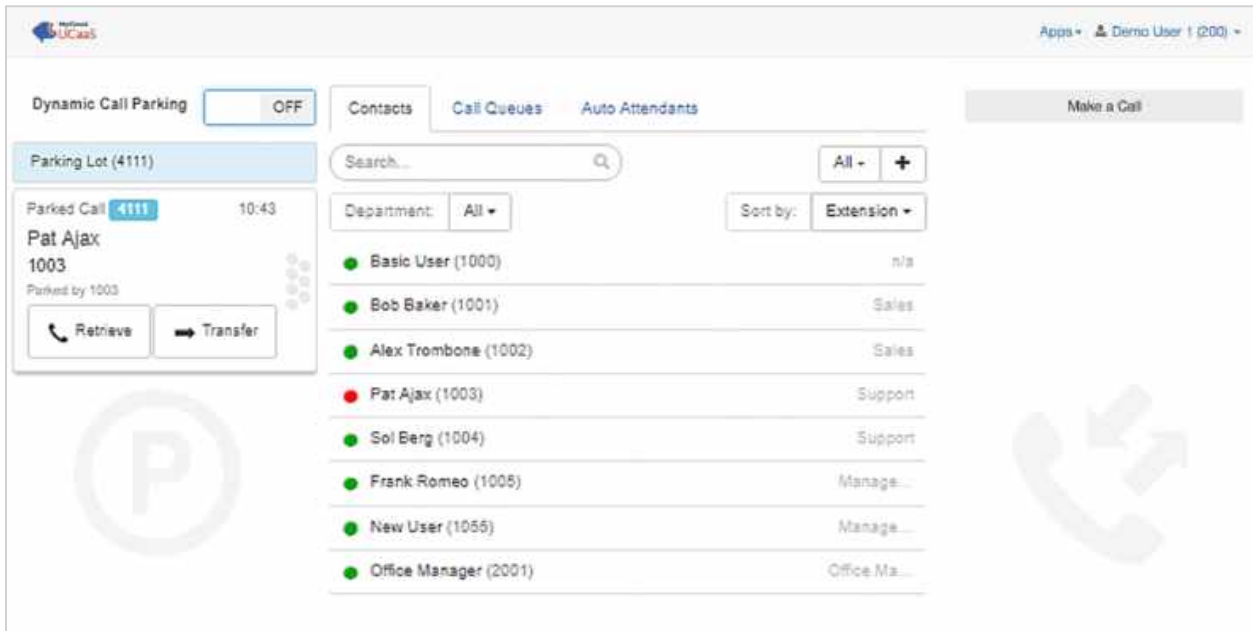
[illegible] UCaaS

Apps ▾ Demo User 1 (200) ▾

Dynamic Call Parking OFF

Contacts Call Queues Auto Attendants

Make a Call

Parking Lot (4111)

Search...

All ▾ +

Parked Call 4111 10:43
Pat Ajax
1003
Parked by 1003

Retrieve Transfer

Department: All ▾

Sort by: Extension ▾

| | |
|---|---|
| Basic User (1000) | n/a |
| Bob Baker (1001) | Sales |
| Alex Trombone (1002) | Sales |
| Pat Ajax (1003) | Support |
| Sol Berg (1004) | Support |
| Frank Romeo (1005) | Manage... |
| New User (1055) | Manage... |
| Office Manager (2001) | Office Ma... |